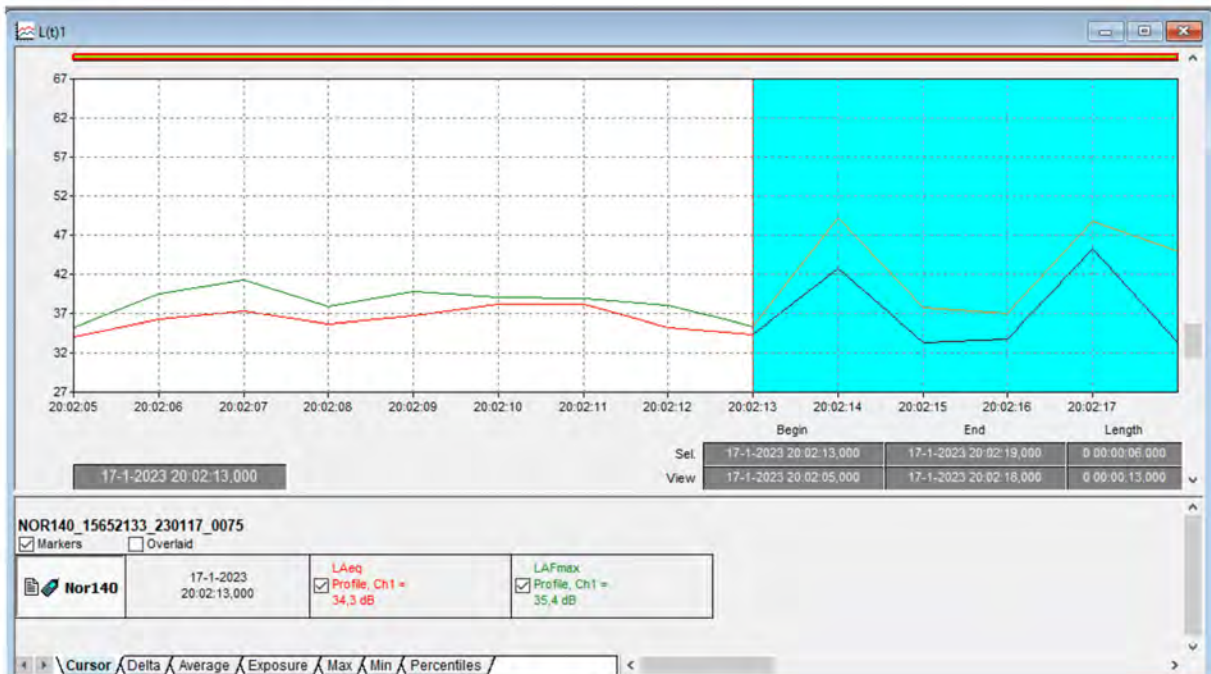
L(t)1

67
62
57
52
47
42
37
32
27

20:02:05 20:02:06 20:02:07 20:02:08 20:02:09 20:02:10 20:02:11 20:02:12 20:02:13 20:02:14 20:02:15 20:02:16 20:02:17

| | Begin | End | Length |
|---|---|---|---|
| Sel. | 17-1-2023 20:02:13,000 | 17-1-2023 20:02:19,000 | 0 00:00:06,000 |
| View | 17-1-2023 20:02:05,000 | 17-1-2023 20:02:18,000 | 0 00:00:13,000 |

17-1-2023 20:02:13,000

NOR140_15652133_230117_0075
Markers Overlaid

| Nor140 | 17-1-2023 20:02:13,000 | LAeq Profile, Ch1 = 34,3 dB | LAFmax Profile, Ch1 = 35,4 dB |
|---|---|---|---|

Cursor Delta Average Exposure Max Min Percentiles